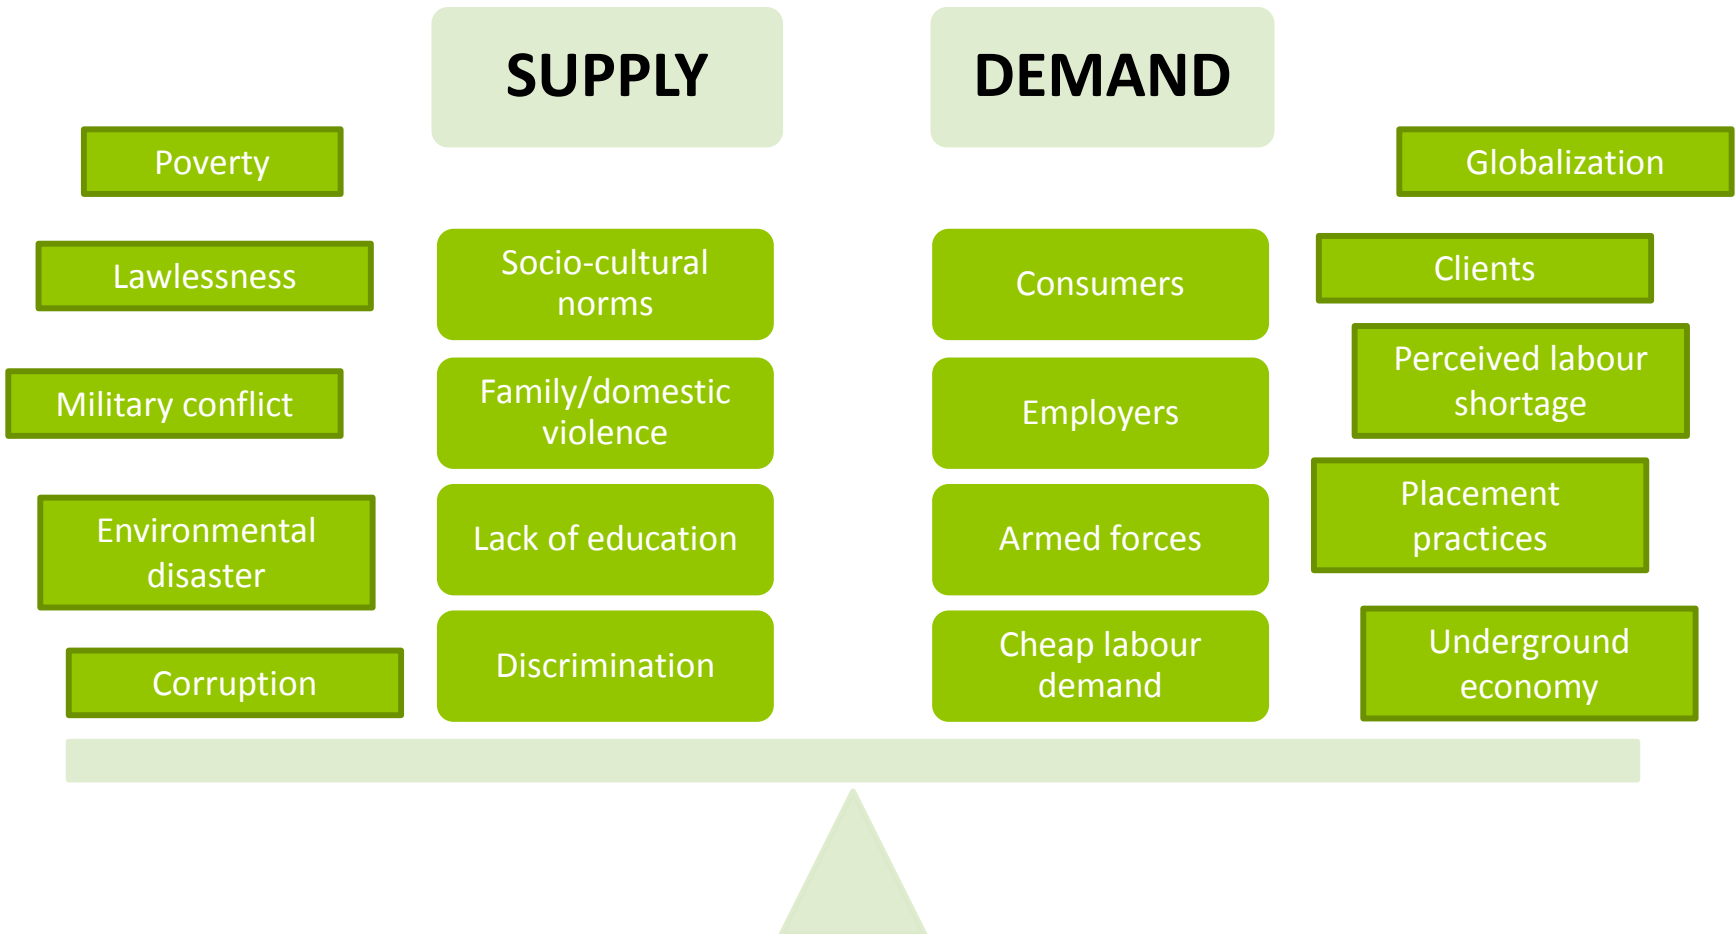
SUPPLY

DEMAND

Poverty

Lawlessness

Military conflict

Environmental disaster

Corruption

Socio-cultural norms

Family/domestic violence

Lack of education

Discrimination

Consumers

Employers

Armed forces

Cheap labour demand

Globalization

Clients

Perceived labour shortage

Placement practices

Underground economy